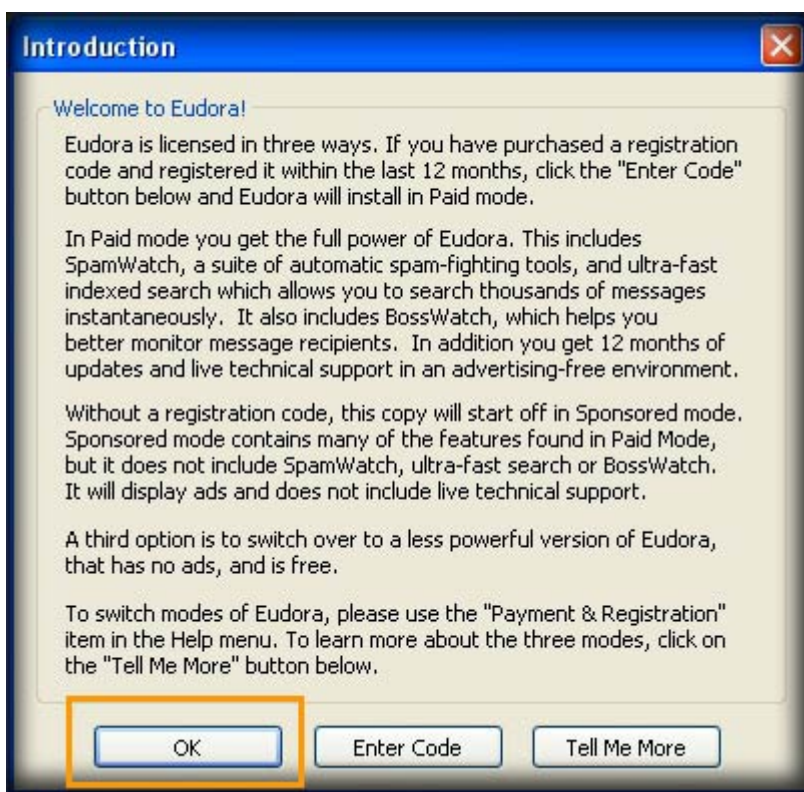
Introduction

Welcome to Eudora!

Eudora is licensed in three ways. If you have purchased a registration code and registered it within the last 12 months, click the "Enter Code" button below and Eudora will install in Paid mode.

In Paid mode you get the full power of Eudora. This includes SpamWatch, a suite of automatic spam-fighting tools, and ultra-fast indexed search which allows you to search thousands of messages instantaneously. It also includes BossWatch, which helps you better monitor message recipients. In addition you get 12 months of updates and live technical support in an advertising-free environment.

Without a registration code, this copy will start off in Sponsored mode. Sponsored mode contains many of the features found in Paid Mode, but it does not include SpamWatch, ultra-fast search or BossWatch. It will display ads and does not include live technical support.

A third option is to switch over to a less powerful version of Eudora, that has no ads, and is free.

To switch modes of Eudora, please use the "Payment & Registration" item in the Help menu. To learn more about the three modes, click on the "Tell Me More" button below.

OK

Enter Code

Tell Me More